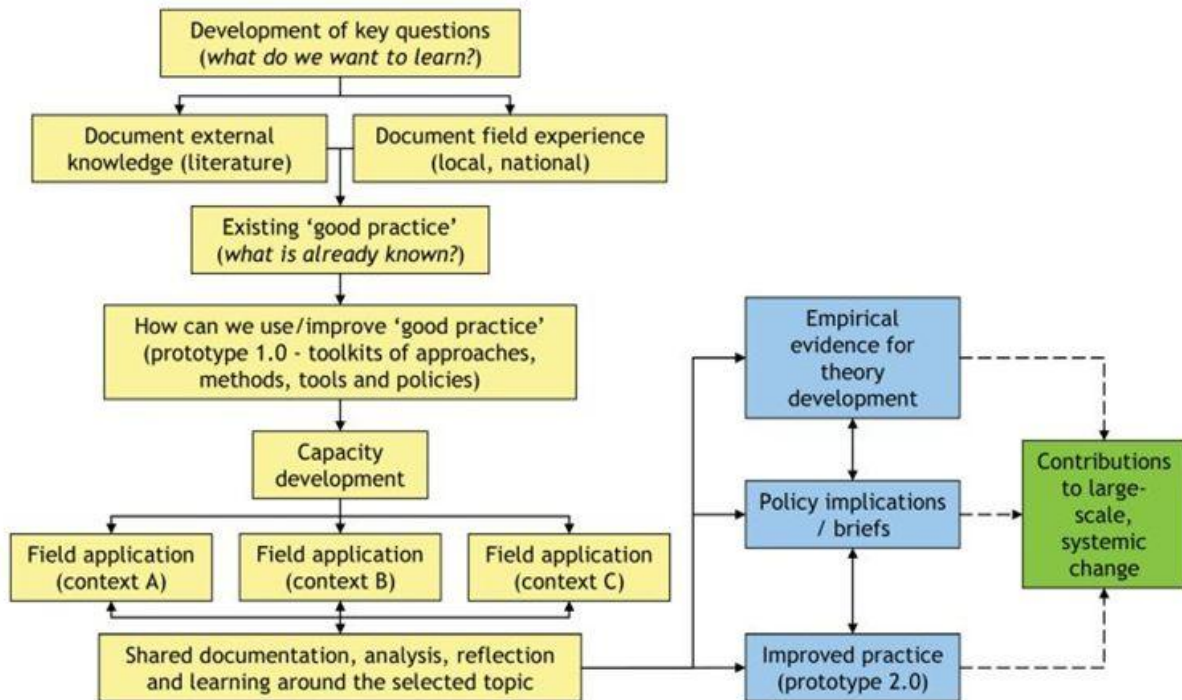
Development of key questions
(*what do we want to learn?*)

Document external knowledge (literature)

Document field experience (local, national)

Existing 'good practice'
(*what is already known?*)

How can we use/improve 'good practice' (prototype 1.0 - toolkits of approaches, methods, tools and policies)

Capacity development

Field application (context A)

Field application (context B)

Field application (context C)

Shared documentation, analysis, reflection and learning around the selected topic

Empirical evidence for theory development

Policy implications / briefs

Improved practice (prototype 2.0)

Contributions to large-scale, systemic change